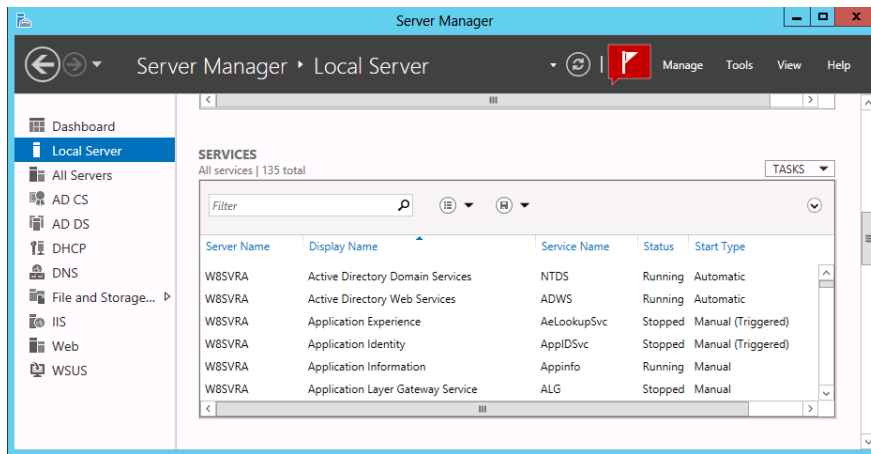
Server Manager

Server Manager ‣ Local Server

Manage Tools View Help

Dashboard
Local Server
All Servers
AD CS
AD DS
DHCP
DNS
File and Storage...
IIS
Web
WSUS

SERVICES
All services | 135 total

TASKS

Filter

| Server Name | Display Name | Service Name | Status | Start Type |
|---|---|---|---|---|
| W8SVRA | Active Directory Domain Services | NTDS | Running | Automatic |
| W8SVRA | Active Directory Web Services | ADWS | Running | Automatic |
| W8SVRA | Application Experience | AeLookupSvc | Stopped | Manual (Triggered) |
| W8SVRA | Application Identity | AppIDSvc | Stopped | Manual (Triggered) |
| W8SVRA | Application Information | Appinfo | Running | Manual |
| W8SVRA | Application Layer Gateway Service | ALG | Stopped | Manual |